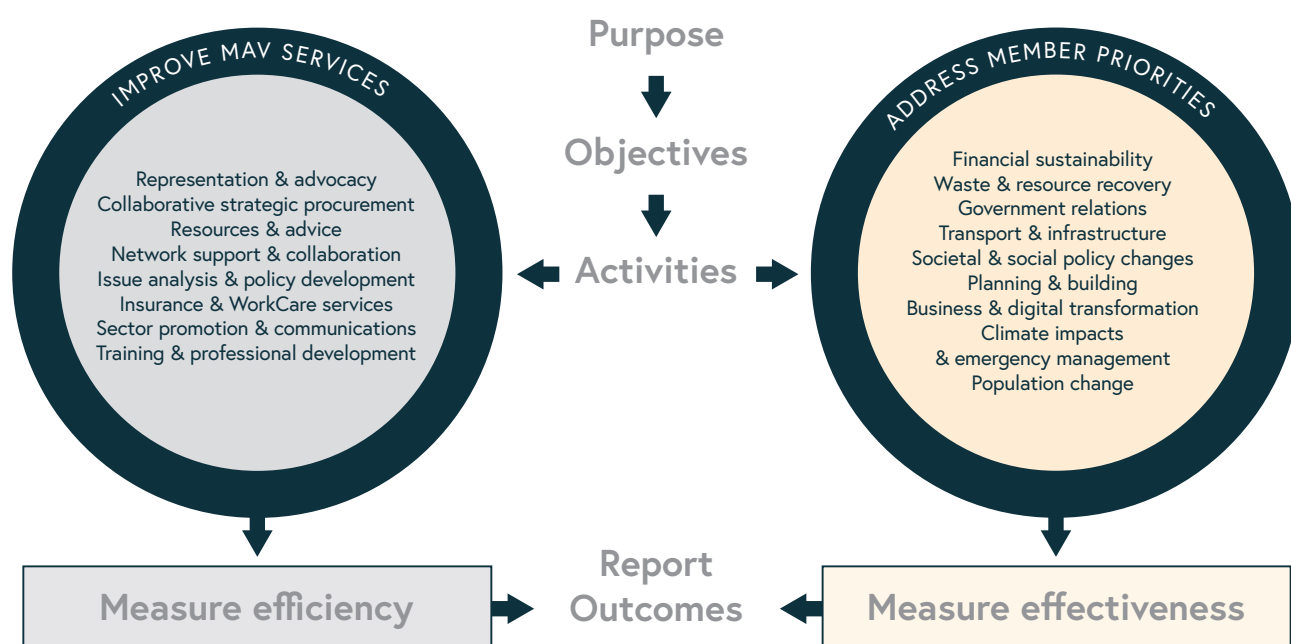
IMPROVE MAV SERVICES

Representation & advocacy
Collaborative strategic procurement
Resources & advice
Network support & collaboration
Issue analysis & policy development
Insurance & WorkCare services
Sector promotion & communications
Training & professional development

Purpose

Objectives

Activities

ADDRESS MEMBER PRIORITIES

Financial sustainability
Waste & resource recovery
Government relations
Transport & infrastructure
Societal & social policy changes
Planning & building
Business & digital transformation
Climate impacts
& emergency management
Population change

Measure efficiency

Report
Outcomes

Measure effectiveness